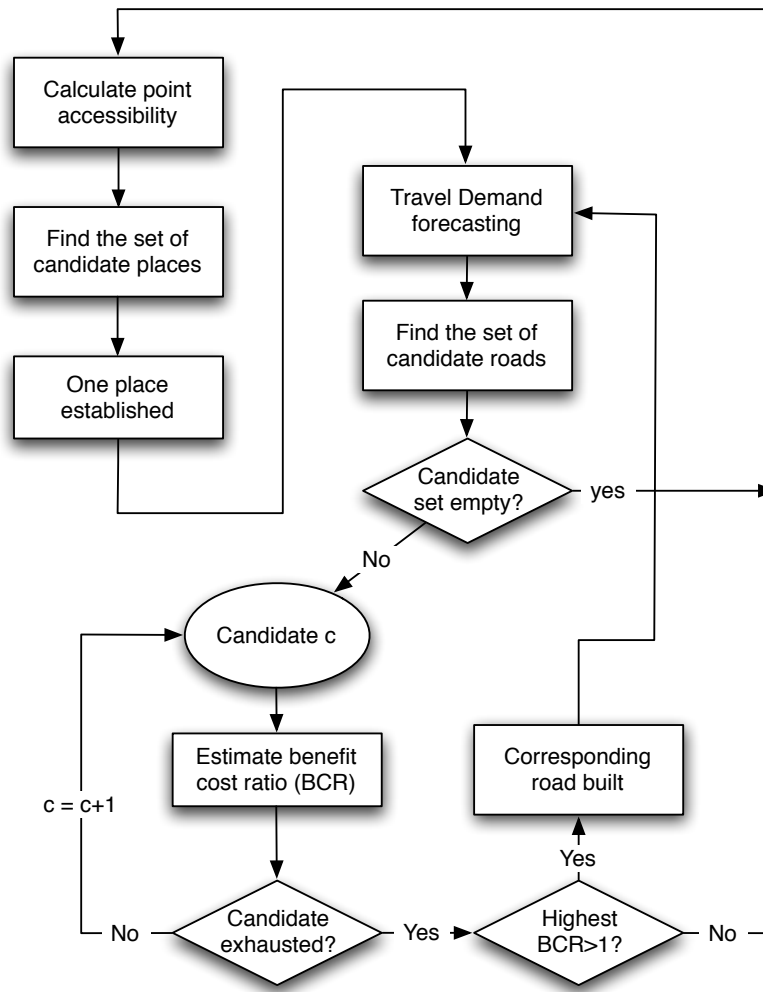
Calculate point accessibility

Find the set of candidate places

One place established

Travel Demand forecasting

Find the set of candidate roads

Candidate set empty?

yes

No

Candidate c

Estimate benefit cost ratio (BCR)

c = c+1

No

Candidate exhausted?

Yes

Highest BCR>1?

No

Yes

Corresponding road built